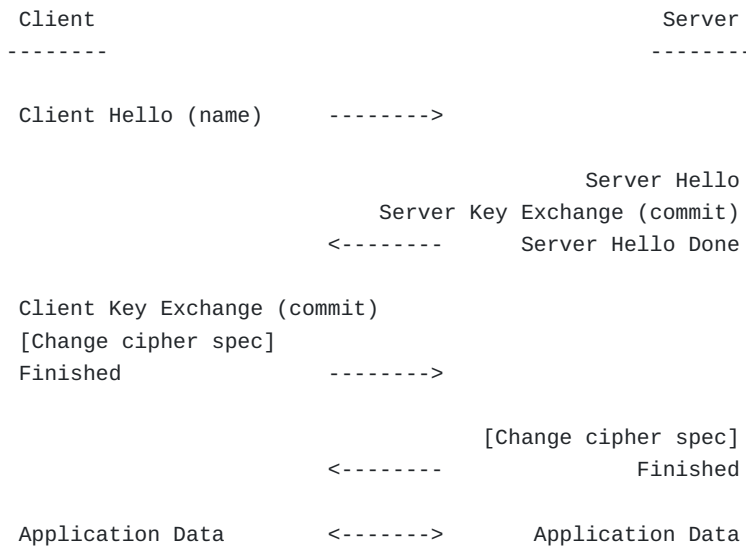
Client                                          Server
--------                                        -------

Client Hello (name)      -------->

Server Hello
Server Key Exchange (commit)
<--------      Server Hello Done

Client Key Exchange (commit)
[Change cipher spec]
Finished                 -------->

[Change cipher spec]
<--------      Finished

Application Data         <------->      Application Data